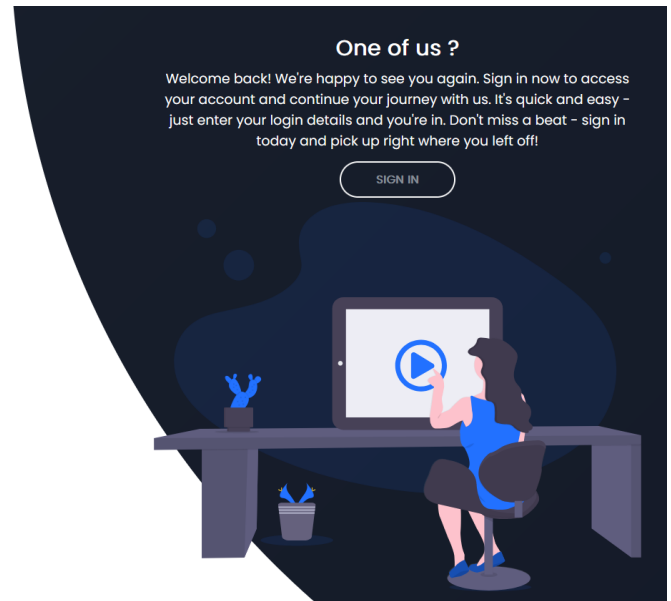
One of us ?

Welcome back! We're happy to see you again. Sign in now to access your account and continue your journey with us. It's quick and easy - just enter your login details and you're in. Don't miss a beat - sign in today and pick up right where you left off!

SIGN IN